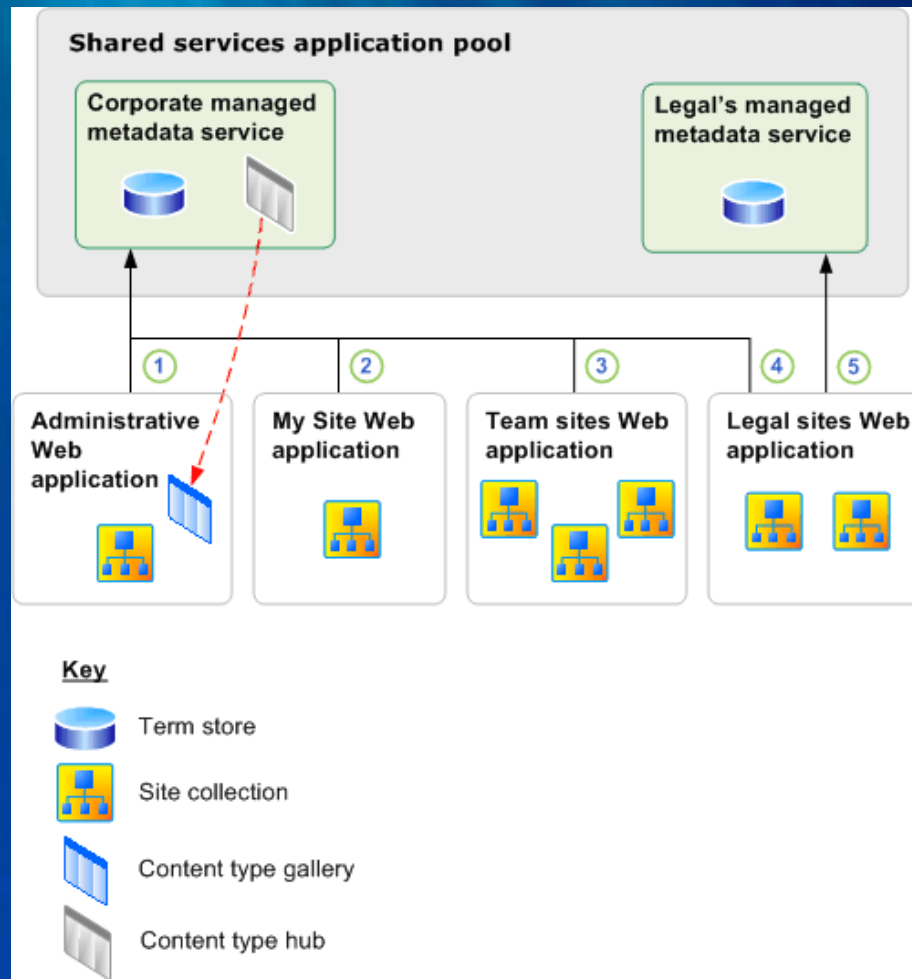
Shared services application pool

Corporate managed metadata service

Legal's managed metadata service

1

2

3

4

5

Administrative Web application

My Site Web application

Team sites Web application

Legal sites Web application

Key

Term store

Site collection

Content type gallery

Content type hub